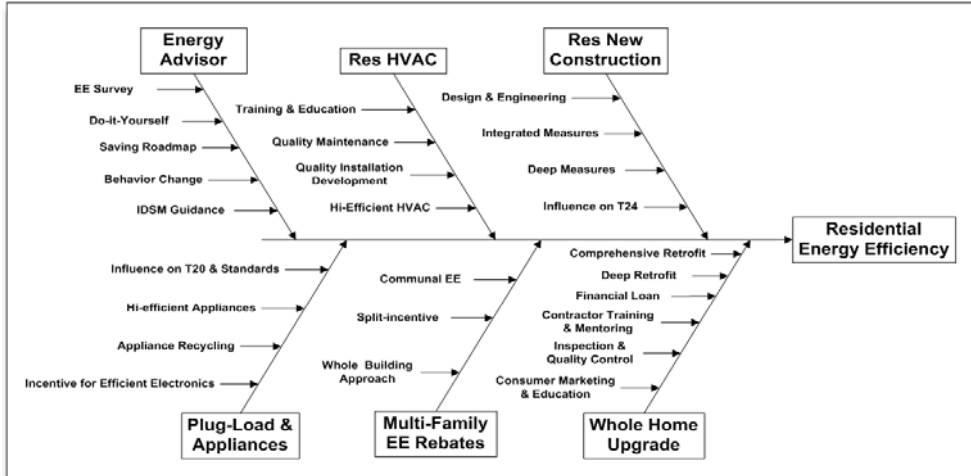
Energy Advisor

EE Survey
Do-it-Yourself
Saving Roadmap
Behavior Change
IDSM Guidance

Res HVAC

Training & Education
Quality Maintenance
Quality Installation Development
Hi-Efficient HVAC

Res New Construction

Design & Engineering
Integrated Measures
Deep Measures
Influence on T24

Residential Energy Efficiency

Influence on T20 & Standards
Hi-efficient Appliances
Appliance Recycling
Incentive for Efficient Electronics

Plug-Load & Appliances

Communal EE
Split-incentive
Whole Building Approach

Multi-Family EE Rebates

Comprehensive Retrofit
Deep Retrofit
Financial Loan
Contractor Training & Mentoring
Inspection & Quality Control
Consumer Marketing & Education

Whole Home Upgrade